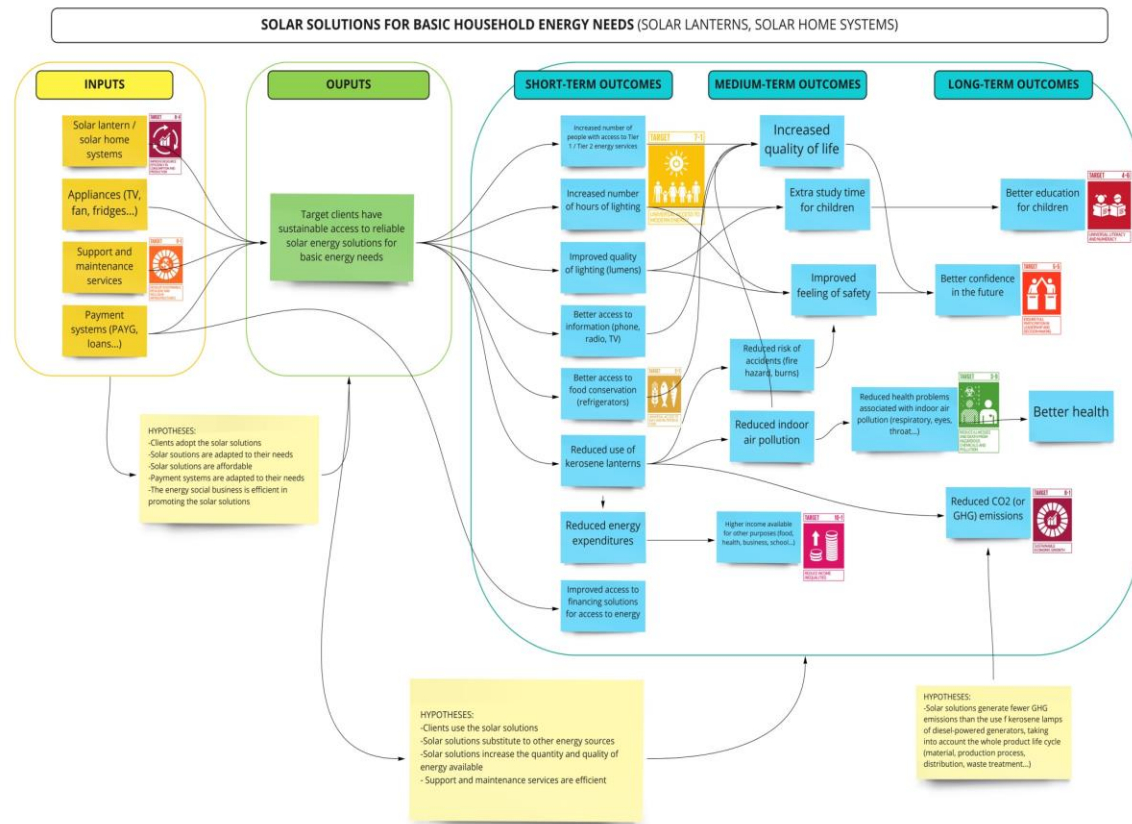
SOLAR SOLUTIONS FOR BASIC HOUSEHOLD ENERGY NEEDS (SOLAR LANTERNS, SOLAR HOME SYSTEMS)

INPUTS

Solar lantern / solar home systems

TARGET 8-4

Appliances (TV, fan, fridges...)

Support and maintenance services

TARGET 8-3

Payment systems (PAYG, loans...)

OUPUTS

Target clients have sustainable access to reliable solar energy solutions for basic energy needs

SHORT-TERM OUTCOMES

MEDIUM-TERM OUTCOMES

LONG-TERM OUTCOMES

Increased number of people with access to Tier 1 / Tier 2 energy services

TARGET 7-1

Increased number of hours of lighting

Improved quality of lighting (lumens)

Better access to information (phone, radio, TV)

Better access to food conservation (refrigerators)

TARGET 2-1

Reduced use of kerosene lanterns

Reduced energy expenditures

Improved access to financing solutions for access to energy

Increased quality of life

Extra study time for children

Improved feeling of safety

Reduced risk of accidents (fire hazard, burns)

Reduced indoor air pollution

Higher income available for other purposes (food, health, business, school...)

TARGET 10-1

Better education for children

TARGET 4-6

Better confidence in the future

TARGET 5-5

Reduced health problems associated with indoor air pollution (respiratory, eyes, throat...)

TARGET 3-9

Better health

Reduced CO2 (or GHG) emissions

TARGET 8-1

HYPOTHESES:
-Clients adopt the solar solutions
-Solar soutions are adapted to their needs
-Solar solutions are affordable
-Payment systems are adapted to their needs
-The energy social business is efficient in promoting the solar solutions

HYPOTHESES:
-Clients use the solar solutions
-Solar solutions substitute to other energy sources
-Solar solutions increase the quantity and quality of energy available
- Support and maintenance services are efficient

HYPOTHESES:
-Solar solutions generate fewer GHG emissions than the use f kerosene lamps of diesel-powered generators, taking into account the whole product life cycle (material, production process, distribution, waste treatment...)